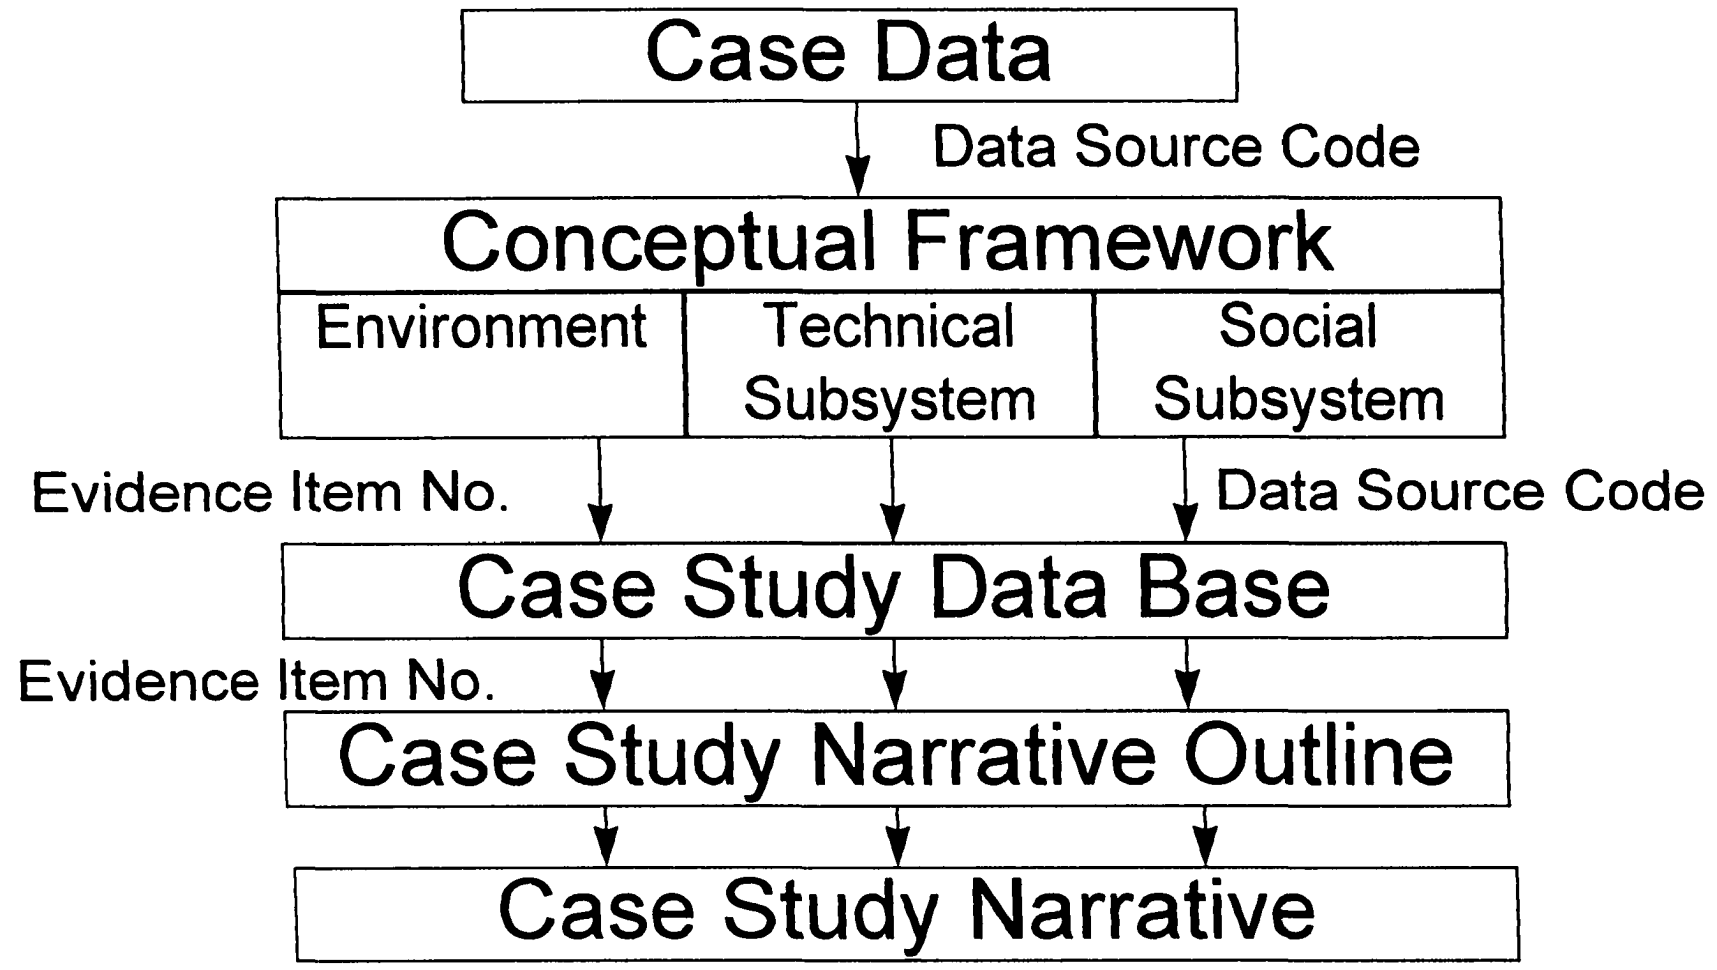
Case Data

Data Source Code

Conceptual Framework

Environment

Technical Subsystem

Social Subsystem

Evidence Item No.

Data Source Code

Case Study Data Base

Evidence Item No.

Case Study Narrative Outline

Case Study Narrative